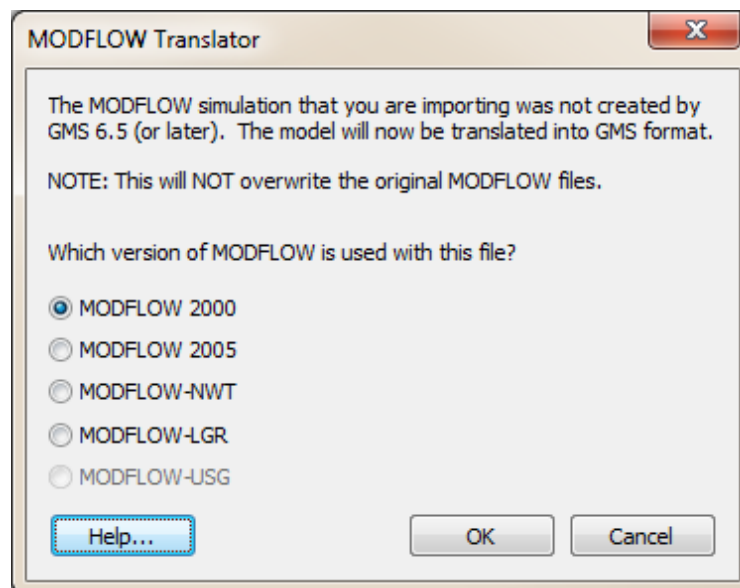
MODFLOW Translator

The MODFLOW simulation that you are importing was not created by GMS 6.5 (or later). The model will now be translated into GMS format.

NOTE: This will NOT overwrite the original MODFLOW files.

Which version of MODFLOW is used with this file?

MODFLOW 2000
MODFLOW 2005
MODFLOW-NWT
MODFLOW-LGR
MODFLOW-USG

Help... OK Cancel